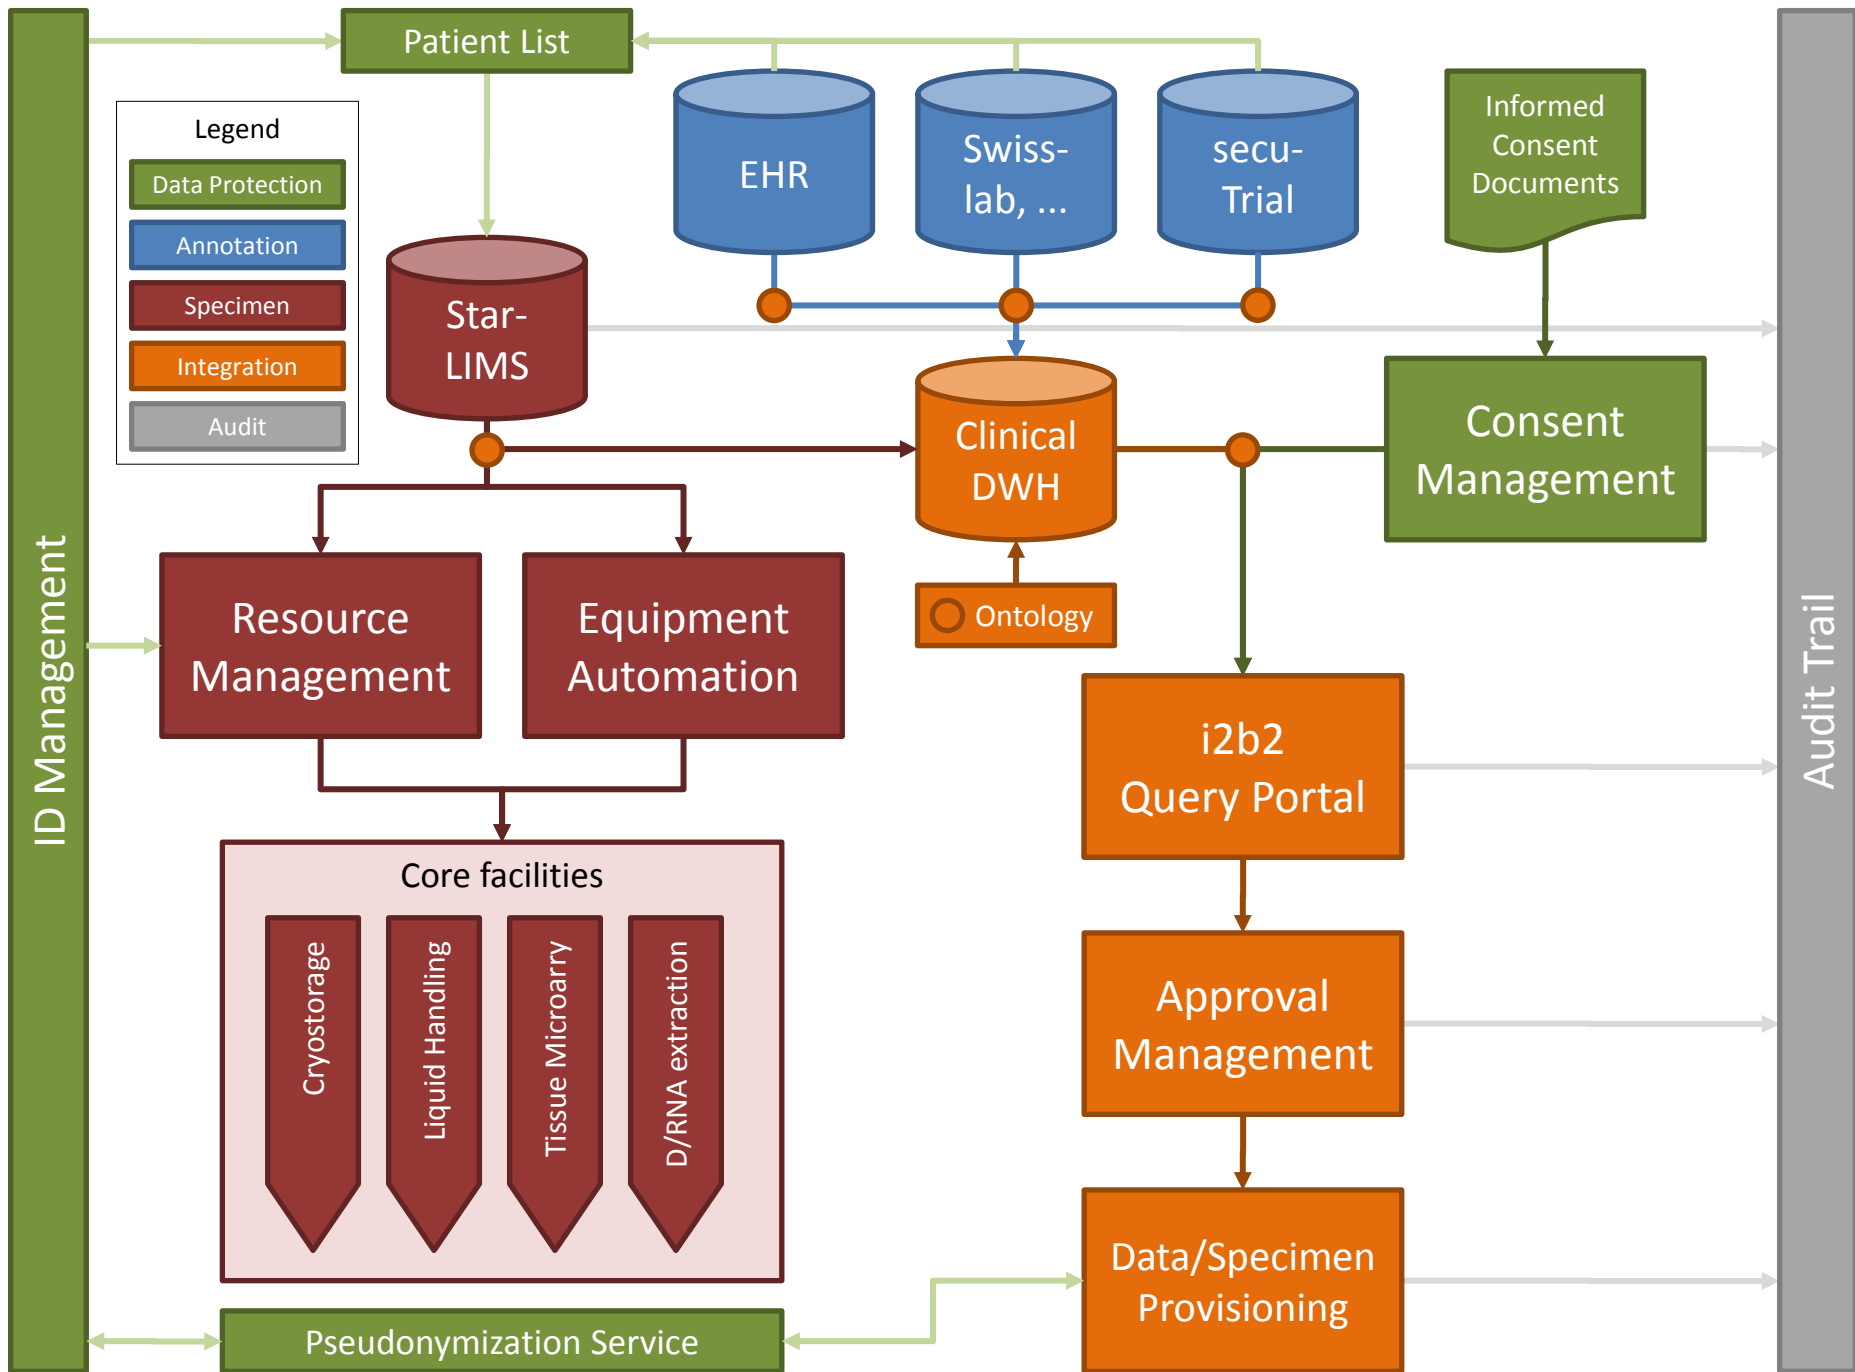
ID Management

Patient List

Legend
Data Protection
Annotation
Specimen
Integration
Audit

EHR

Swiss-lab, ...

secu-Trial

Informed Consent Documents

Star-LIMS

Clinical DWH

Consent Management

Ontology

Resource Management

Equipment Automation

i2b2 Query Portal

Core facilities

Cryostorage

Liquid Handling

Tissue Microarry

D/RNA extraction

Approval Management

Data/Specimen Provisioning

Pseudonymization Service

Audit Trail